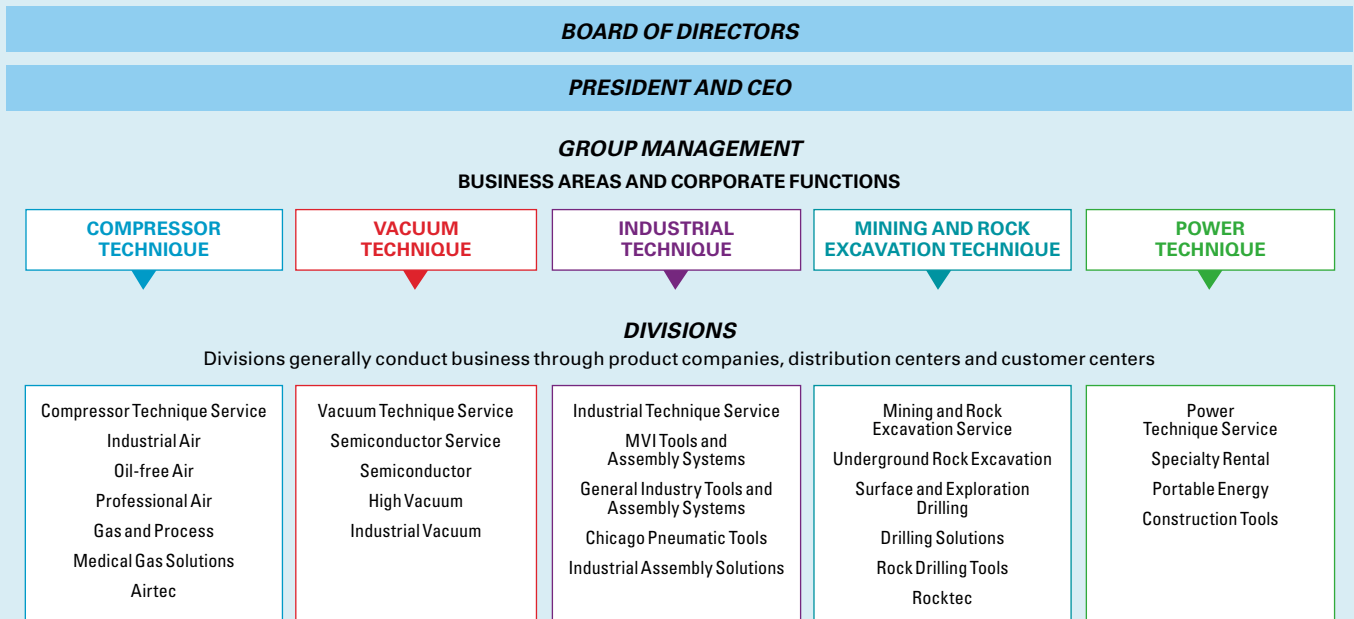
BOARD OF DIRECTORS

PRESIDENT AND CEO

GROUP MANAGEMENT

BUSINESS AREAS AND CORPORATE FUNCTIONS

COMPRESSOR TECHNIQUE

VACUUM TECHNIQUE

INDUSTRIAL TECHNIQUE

MINING AND ROCK EXCAVATION TECHNIQUE

POWER TECHNIQUE

DIVISIONS

Divisions generally conduct business through product companies, distribution centers and customer centers

Compressor Technique Service
Industrial Air
Oil-free Air
Professional Air
Gas and Process
Medical Gas Solutions
Airtec

Vacuum Technique Service
Semiconductor Service
Semiconductor
High Vacuum
Industrial Vacuum

Industrial Technique Service
MVI Tools and Assembly Systems
General Industry Tools and Assembly Systems
Chicago Pneumatic Tools
Industrial Assembly Solutions

Mining and Rock Excavation Service
Underground Rock Excavation
Surface and Exploration Drilling
Drilling Solutions
Rock Drilling Tools
Rocktec

Power Technique Service
Specialty Rental
Portable Energy
Construction Tools